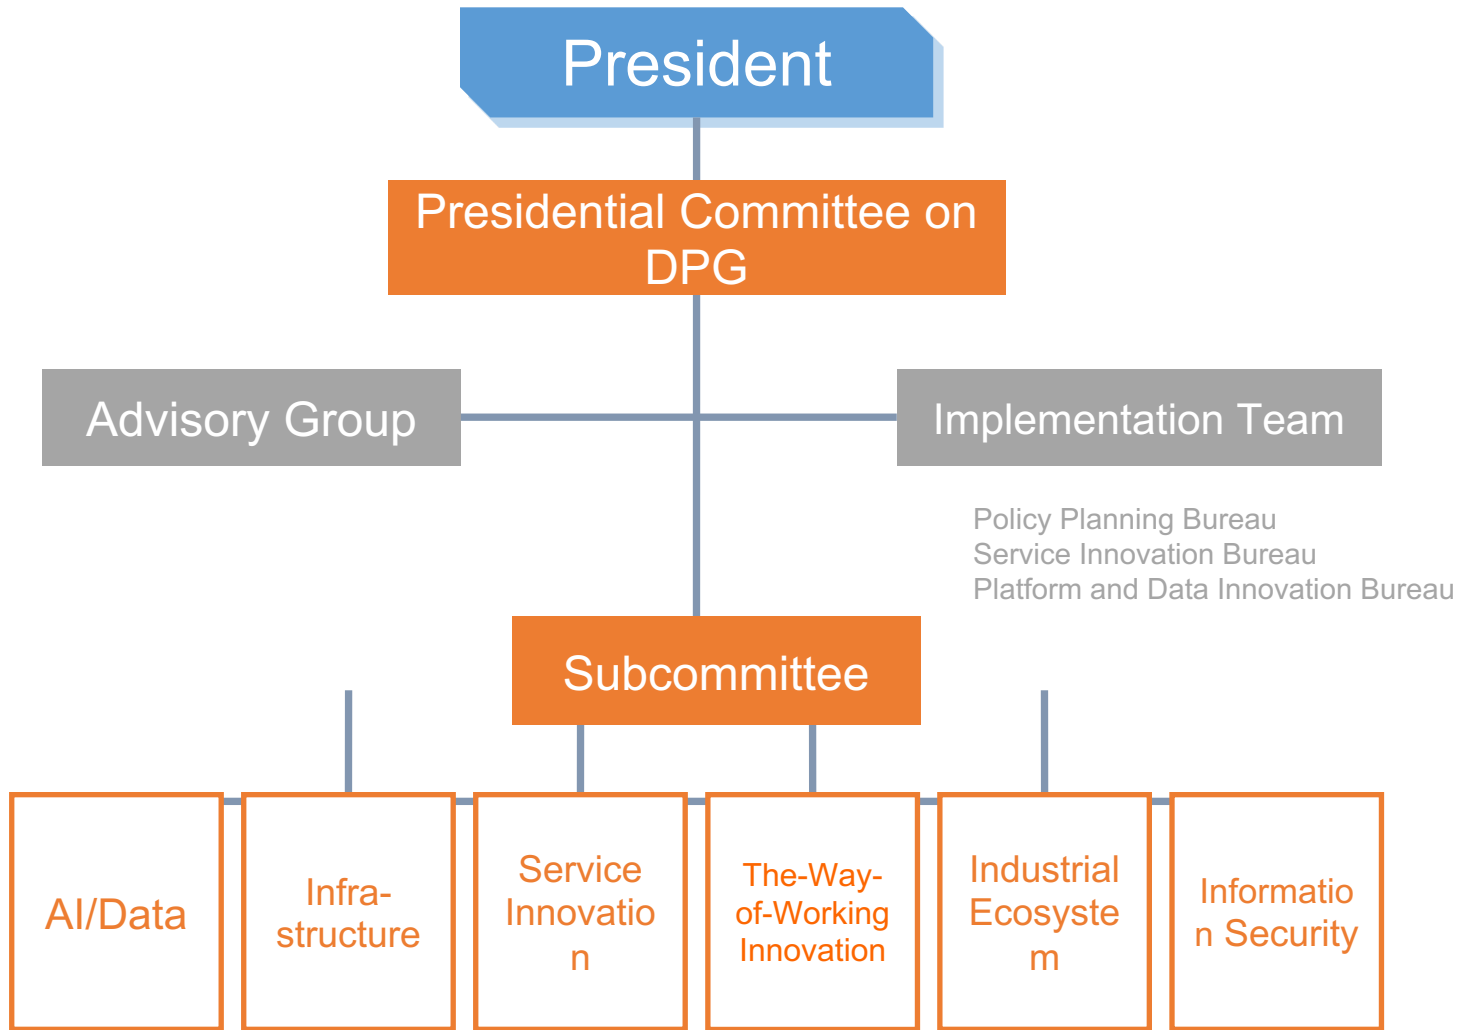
President

Presidential Committee on DPG

Advisory Group

Implementation Team

Policy Planning Bureau
Service Innovation Bureau
Platform and Data Innovation Bureau

Subcommittee

AI/Data

Infra-structure

Service Innovatio n

The-Way-of-Working Innovation

Industrial Ecosyste m

Informatio n Security